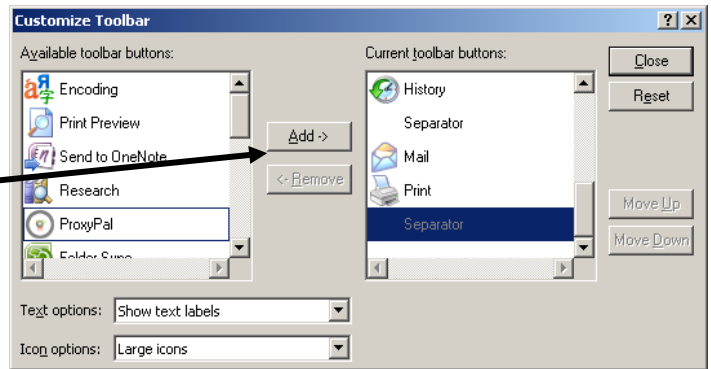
Customize Toolbar

?

Available toolbar buttons:

Encoding

Print Preview

Send to OneNote

Research

ProxyPal

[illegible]

Add ->

<- Remove

Current toolbar buttons:

History

Separator

Mail

Print

Separator

Close

Reset

Move Up

Move Down

Text options: Show text labels

Icon options: Large icons